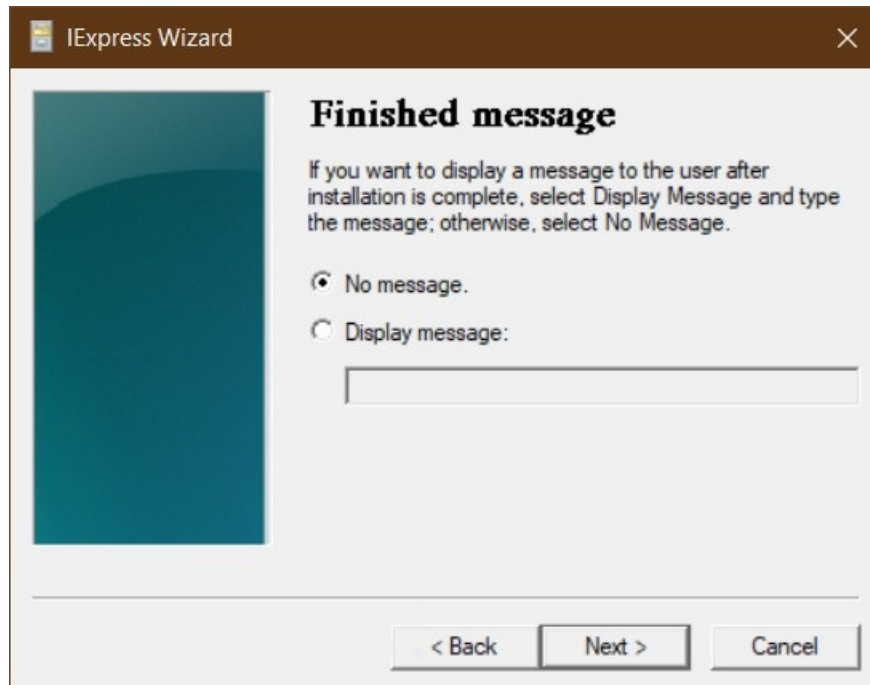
IExpress Wizard

Finished message

If you want to display a message to the user after installation is complete, select Display Message and type the message; otherwise, select No Message.

No message.

Display message:

< Back
Next >
Cancel